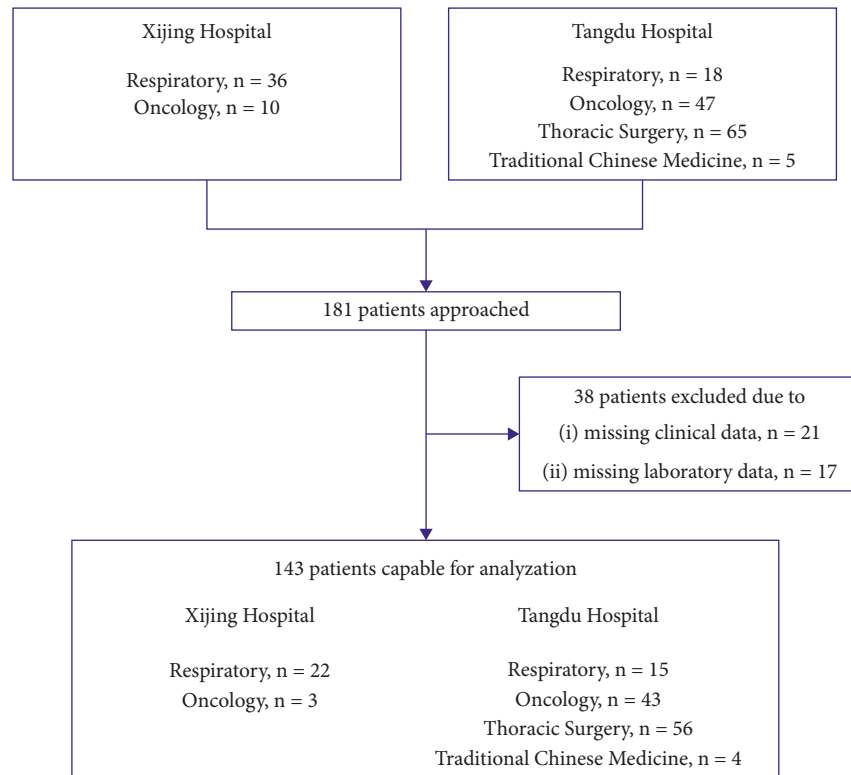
Xijing Hospital

Respiratory, n = 36
Oncology, n = 10

Tangdu Hospital

Respiratory, n = 18
Oncology, n = 47
Thoracic Surgery, n = 65
Traditional Chinese Medicine, n = 5

181 patients approached

38 patients excluded due to
(i) missing clinical data, n = 21
(ii) missing laboratory data, n = 17

143 patients capable for analyzation

Xijing Hospital

Respiratory, n = 22
Oncology, n = 3

Tangdu Hospital

Respiratory, n = 15
Oncology, n = 43
Thoracic Surgery, n = 56
Traditional Chinese Medicine, n = 4